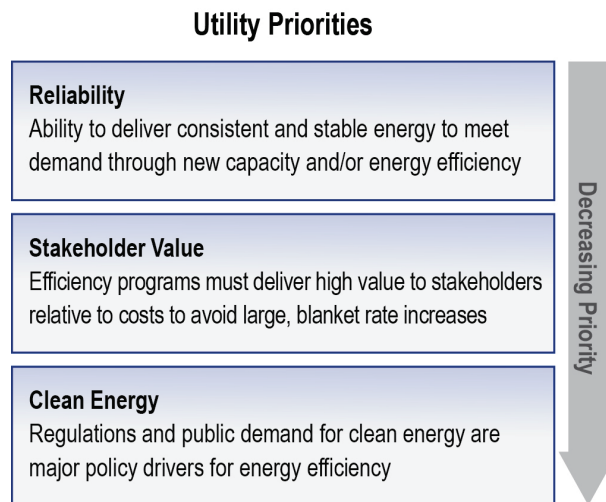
Utility Priorities

Reliability
Ability to deliver consistent and stable energy to meet demand through new capacity and/or energy efficiency

Stakeholder Value
Efficiency programs must deliver high value to stakeholders relative to costs to avoid large, blanket rate increases

Clean Energy
Regulations and public demand for clean energy are major policy drivers for energy efficiency

Decreasing Priority